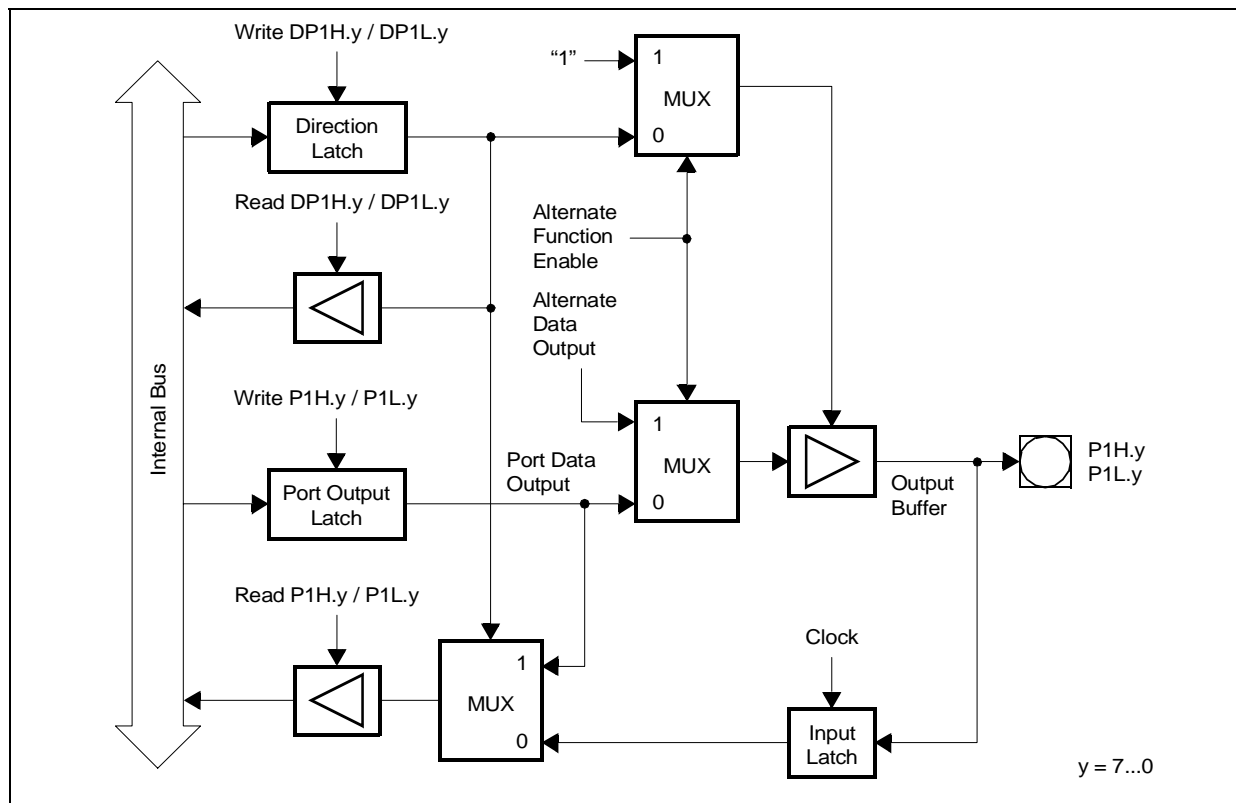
Write DP1H.y / DP1L.y

"1"

1

MUX

0

Direction Latch

Read DP1H.y / DP1L.y

Alternate Function Enable

Alternate Data Output

Internal Bus

Write P1H.y / P1L.y

1

MUX

0

Port Data Output

Port Output Latch

Output Buffer

P1H.y P1L.y

Read P1H.y / P1L.y

1

MUX

0

Clock

Input Latch

y = 7...0